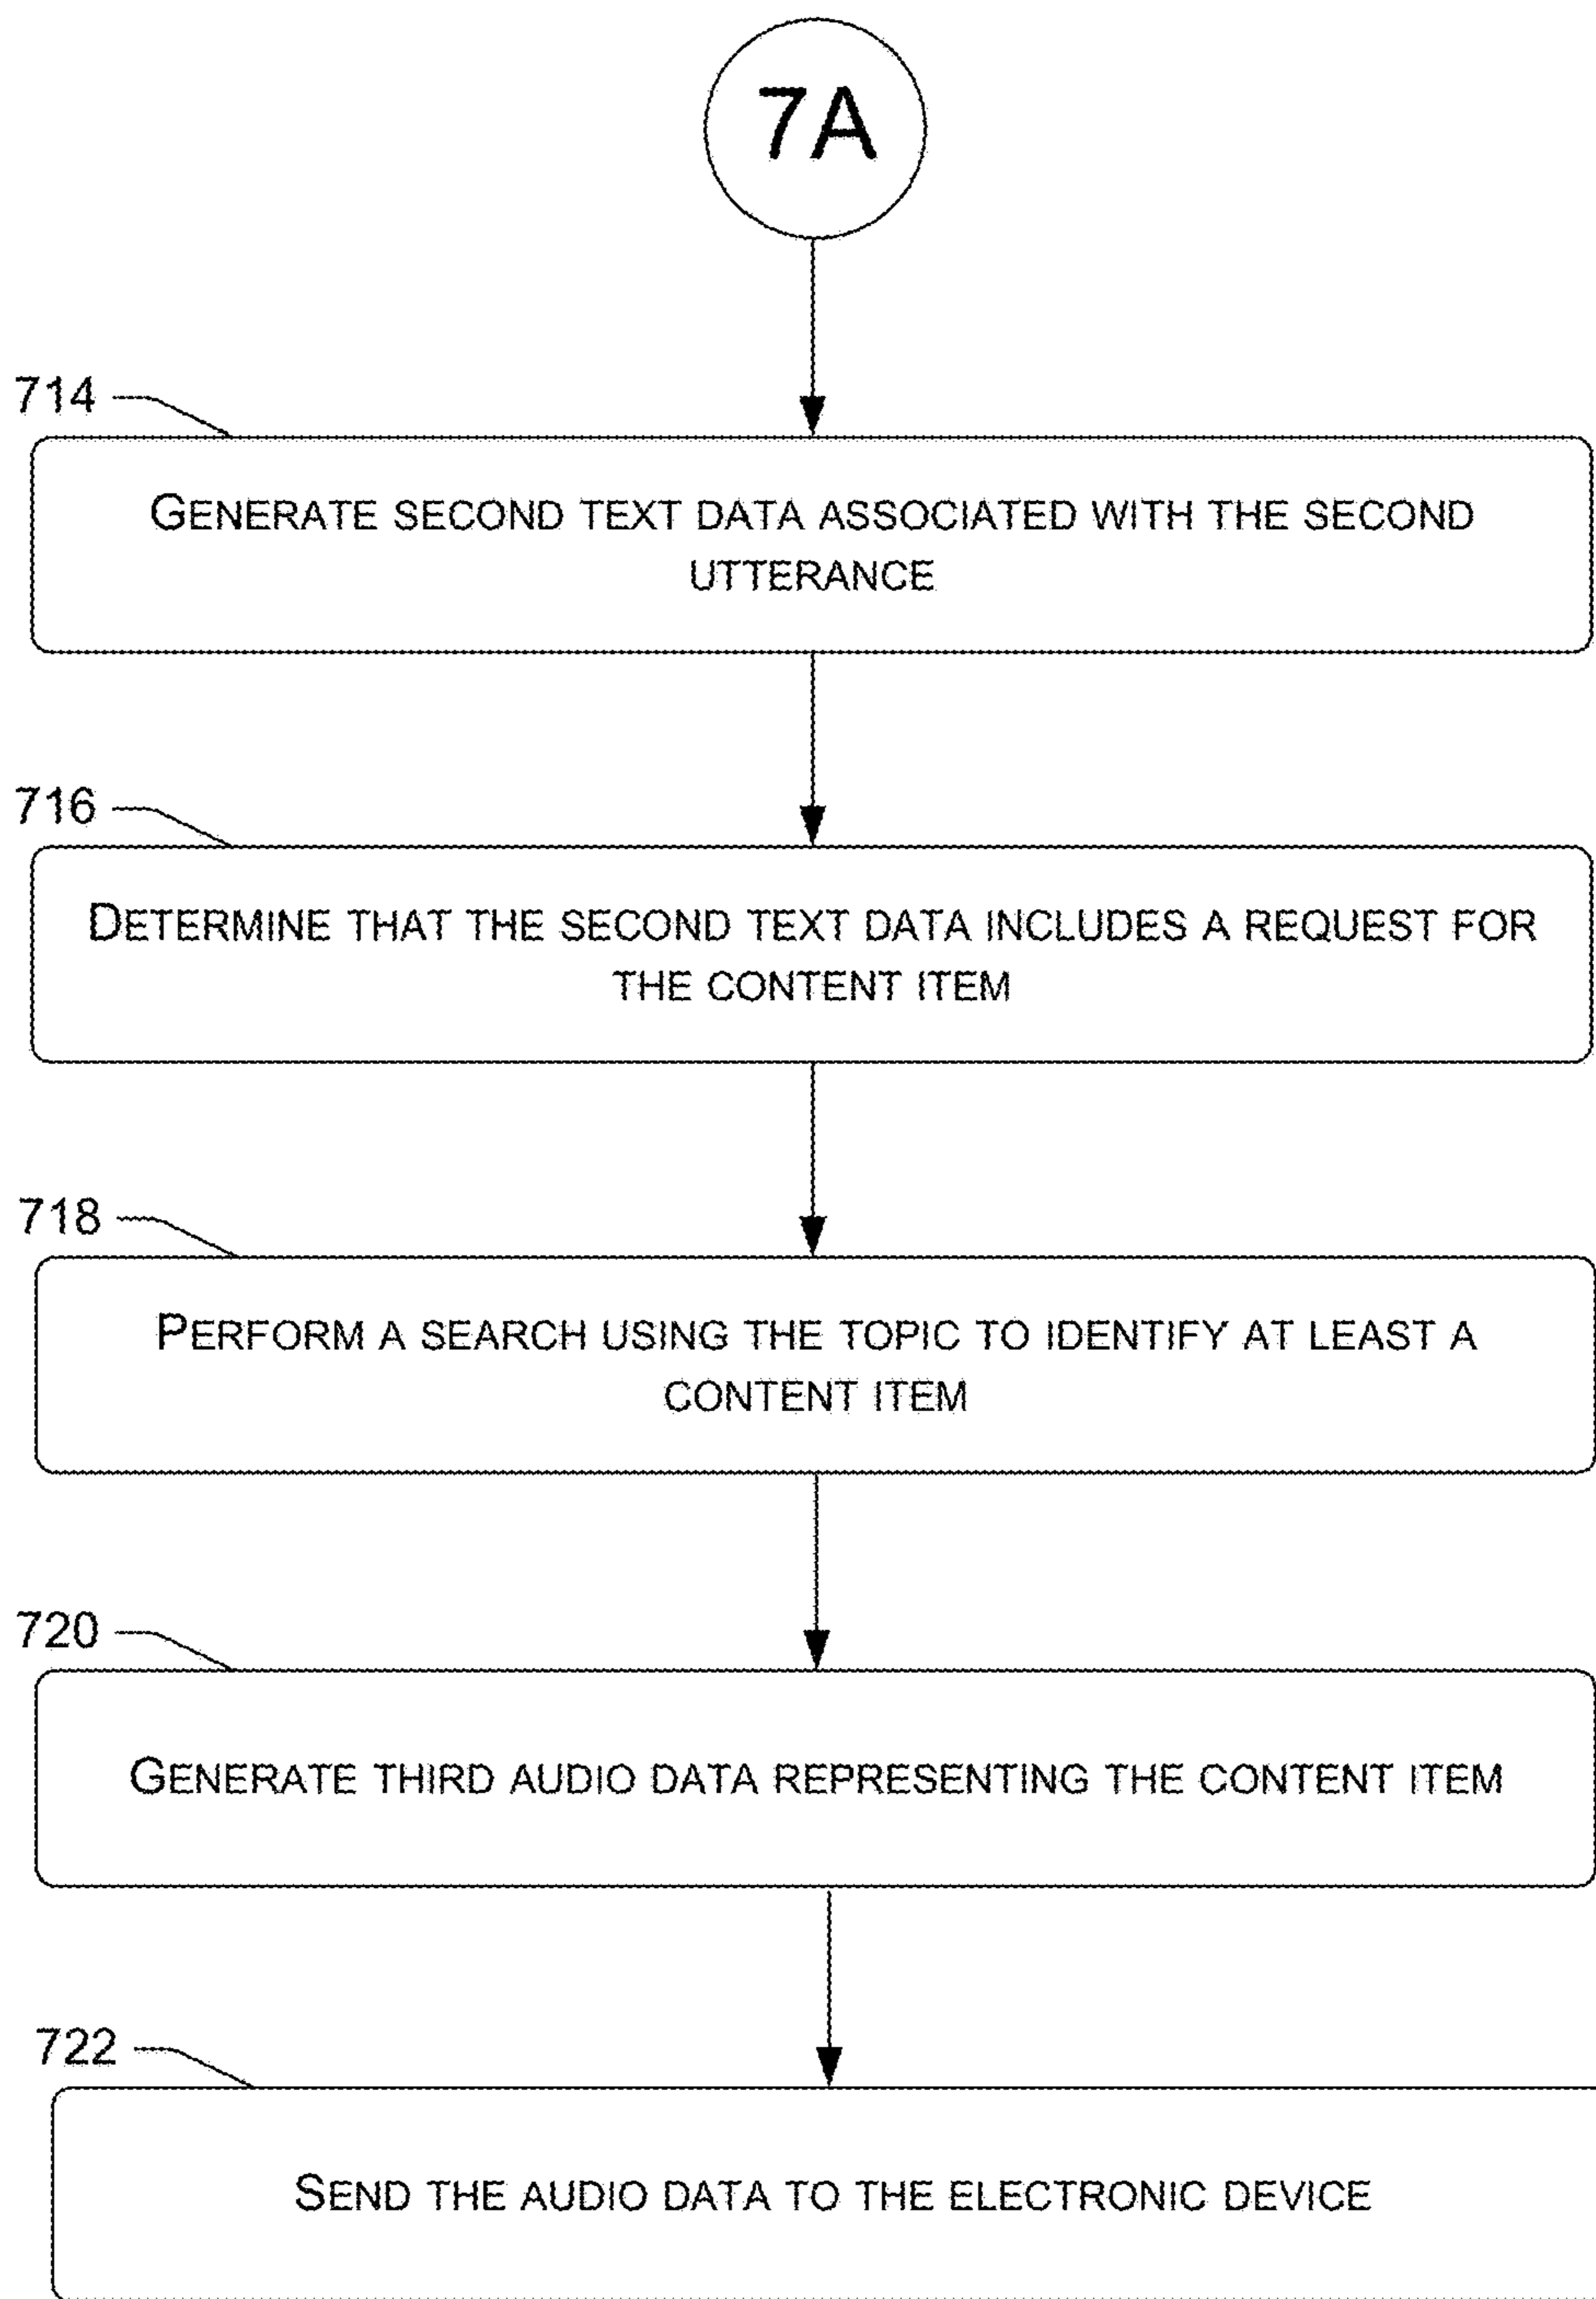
7A

714

GENERATE SECOND TEXT DATA ASSOCIATED WITH THE SECOND UTTERANCE

716

DETERMINE THAT THE SECOND TEXT DATA INCLUDES A REQUEST FOR THE CONTENT ITEM

718

PERFORM A SEARCH USING THE TOPIC TO IDENTIFY AT LEAST A CONTENT ITEM

720

GENERATE THIRD AUDIO DATA REPRESENTING THE CONTENT ITEM

722

SEND THE AUDIO DATA TO THE ELECTRONIC DEVICE